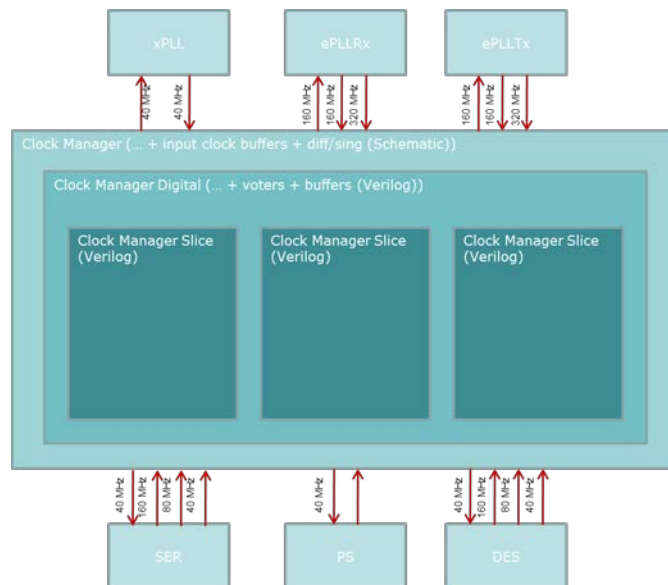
xPLL

ePLLRx

ePLLTx

40 MHz
40 MHz

160 MHz
160 MHz
320 MHz

160 MHz
160 MHz
320 MHz

Clock Manager (... + input clock buffers + diff/sing (Schematic))

Clock Manager Digital (... + voters + buffers (Verilog))

Clock Manager Slice (Verilog)

Clock Manager Slice (Verilog)

Clock Manager Slice (Verilog)

40 MHz
160 MHz
80 MHz
40 MHz

40 MHz

40 MHz
160 MHz
80 MHz
40 MHz

SER

PS

DES